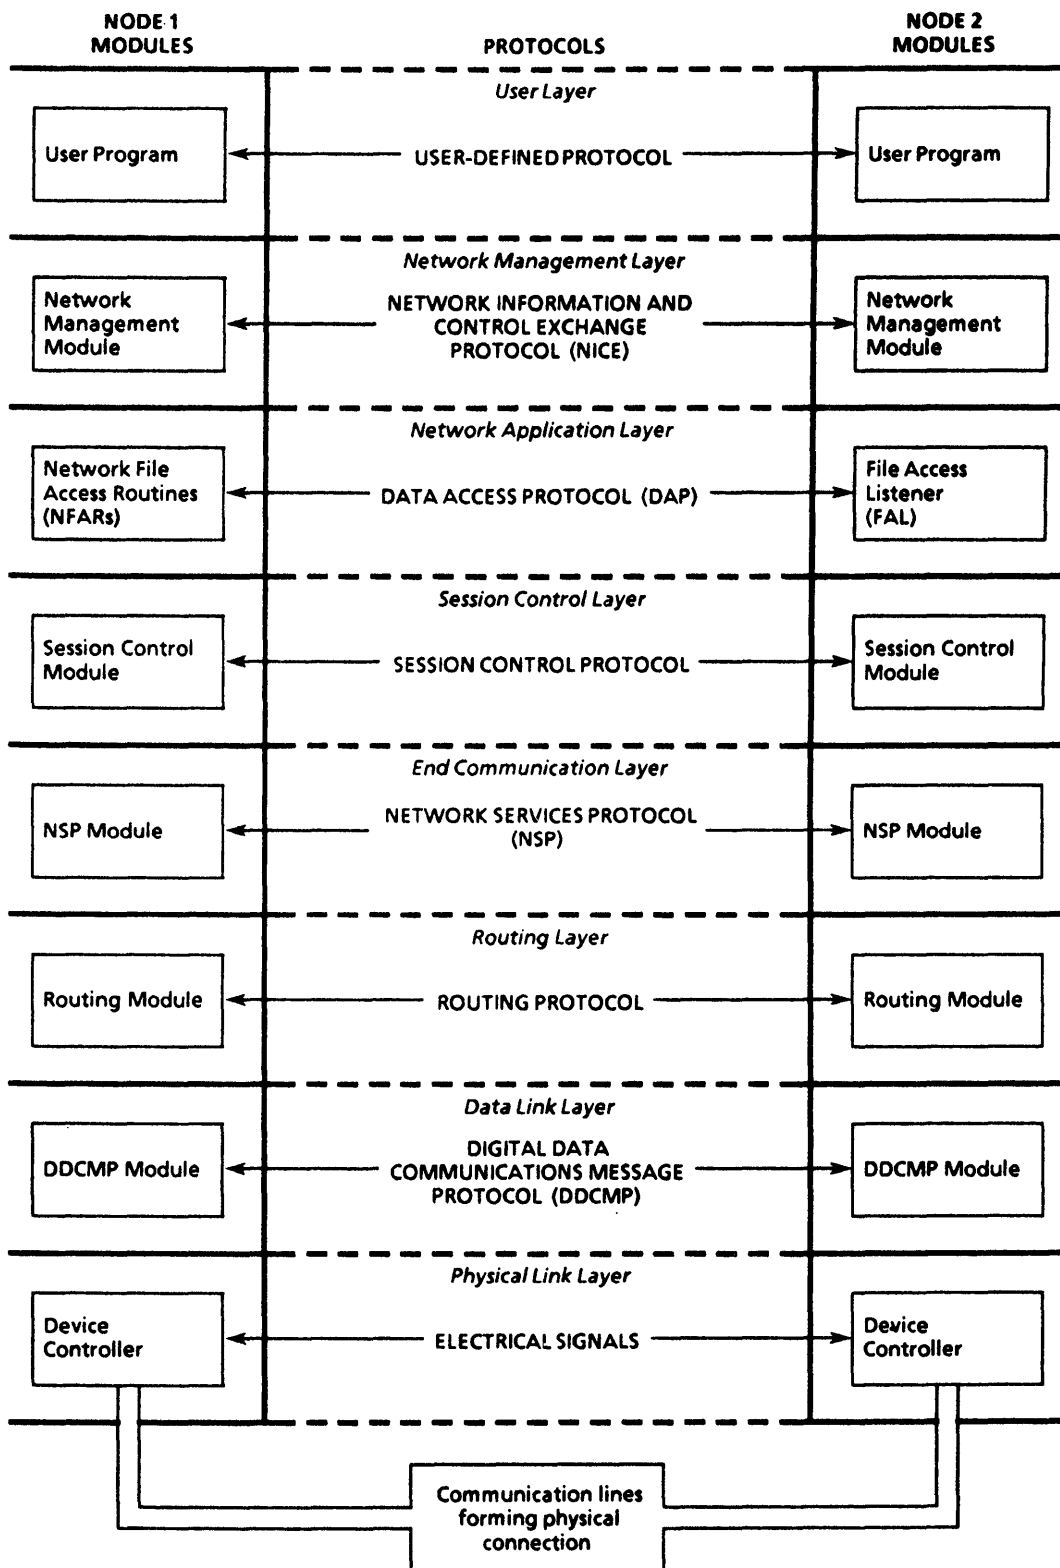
NODE 1
MODULES

PROTOCOLS

NODE 2
MODULES

User Layer

User Program

USER-DEFINED PROTOCOL

User Program

Network Management Layer

Network Management Module

NETWORK INFORMATION AND CONTROL EXCHANGE PROTOCOL (NICE)

Network Management Module

Network Application Layer

Network File Access Routines (NFARs)

DATA ACCESS PROTOCOL (DAP)

File Access Listener (FAL)

Session Control Layer

Session Control Module

SESSION CONTROL PROTOCOL

Session Control Module

End Communication Layer

NSP Module

NETWORK SERVICES PROTOCOL (NSP)

NSP Module

Routing Layer

Routing Module

ROUTING PROTOCOL

Routing Module

Data Link Layer

DDCMP Module

DIGITAL DATA COMMUNICATIONS MESSAGE PROTOCOL (DDCMP)

DDCMP Module

Physical Link Layer

Device Controller

ELECTRICAL SIGNALS

Device Controller

Communication lines forming physical connection